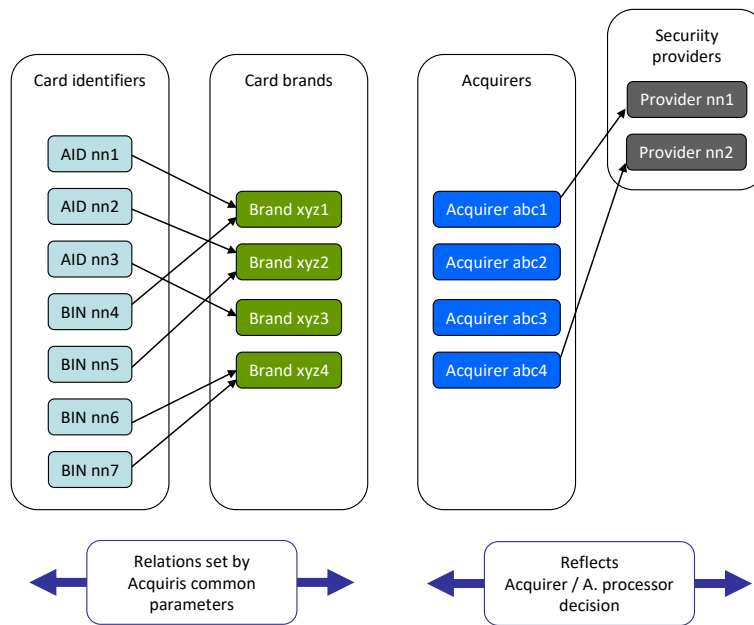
Card identifiers

AID nn1

AID nn2

AID nn3

BIN nn4

BIN nn5

BIN nn6

BIN nn7

Card brands

Brand xyz1

Brand xyz2

Brand xyz3

Brand xyz4

Acquirers

Acquirer abc1

Acquirer abc2

Acquirer abc3

Acquirer abc4

Securiity providers

Provider nn1

Provider nn2

Relations set by Acquiris common parameters

Reflects Acquirer / A. processor decision